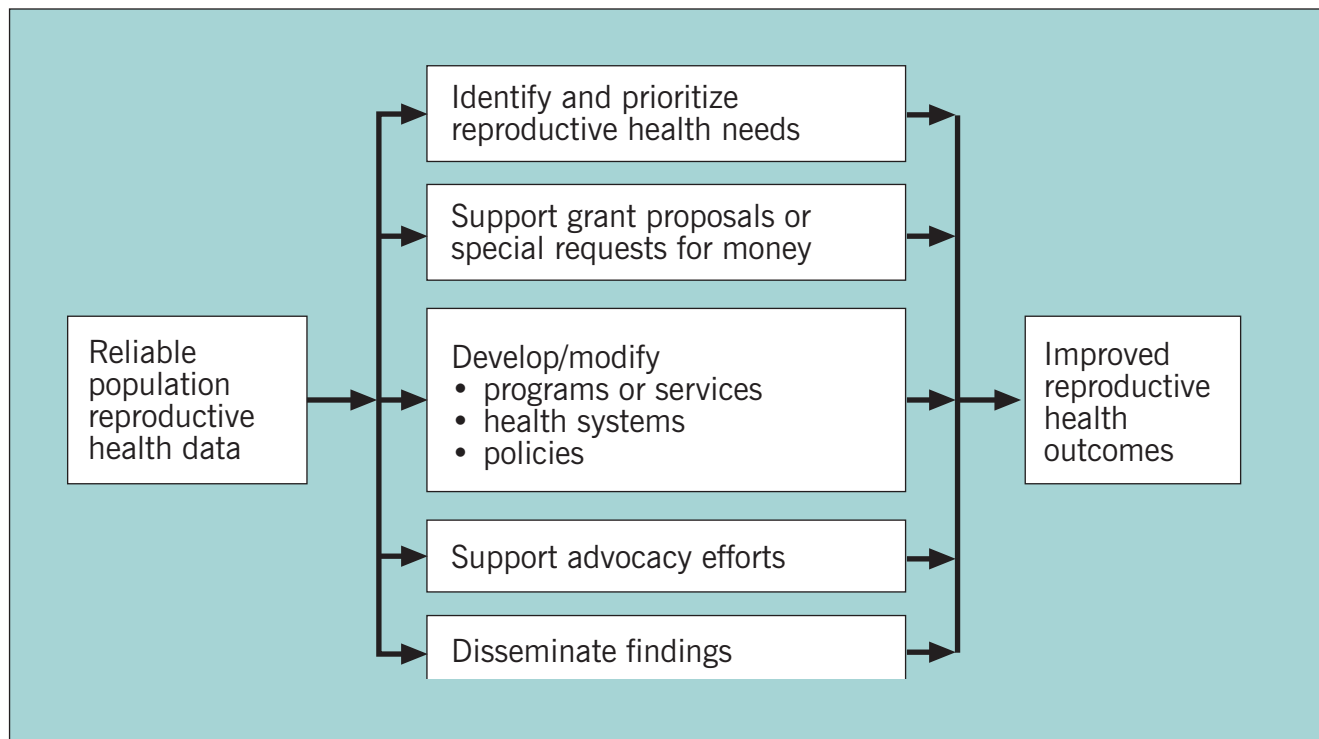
Reliable population reproductive health data

Identify and prioritize reproductive health needs

Support grant proposals or special requests for money

Develop/modify
• programs or services
• health systems
• policies

Support advocacy efforts

Disseminate findings

Improved reproductive health outcomes